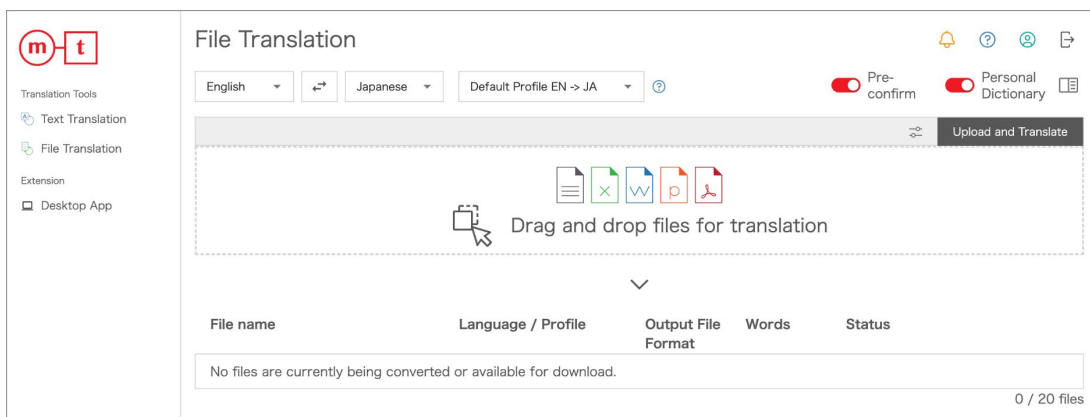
m t

Translation Tools

Text Translation

File Translation

Extension

Desktop App

File Translation

English

Japanese

Default Profile EN -> JA

Pre-confirm

Personal Dictionary

Upload and Translate

Drag and drop files for translation

| File name | Language / Profile | Output File Format | Words | Status |
|---|---|---|---|---|
| No files are currently being converted or available for download. | | | | |

0 / 20 files